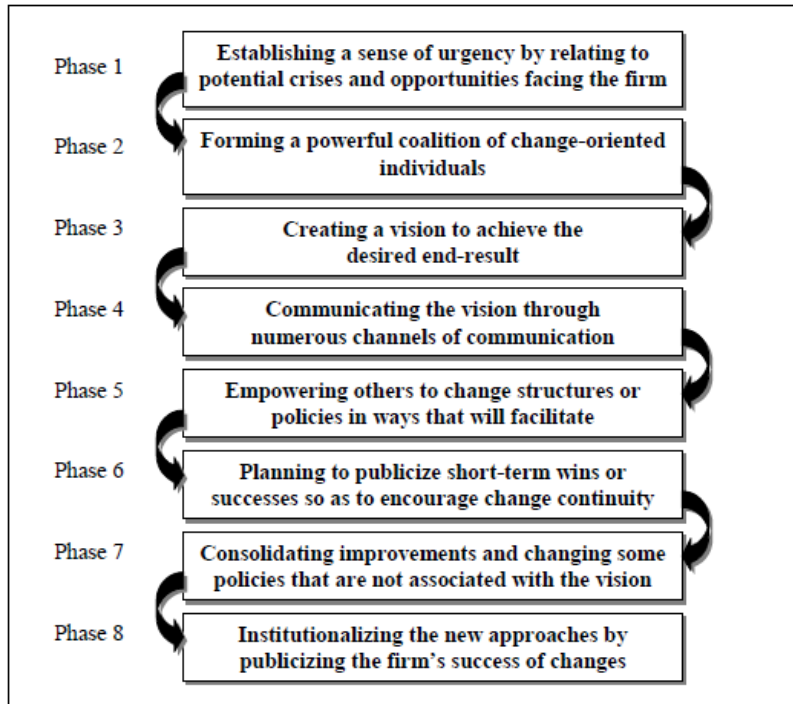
Phase 1
Establishing a sense of urgency by relating to potential crises and opportunities facing the firm

Phase 2
Forming a powerful coalition of change-oriented individuals

Phase 3
Creating a vision to achieve the desired end-result

Phase 4
Communicating the vision through numerous channels of communication

Phase 5
Empowering others to change structures or policies in ways that will facilitate

Phase 6
Planning to publicize short-term wins or successes so as to encourage change continuity

Phase 7
Consolidating improvements and changing some policies that are not associated with the vision

Phase 8
Institutionalizing the new approaches by publicizing the firm's success of changes